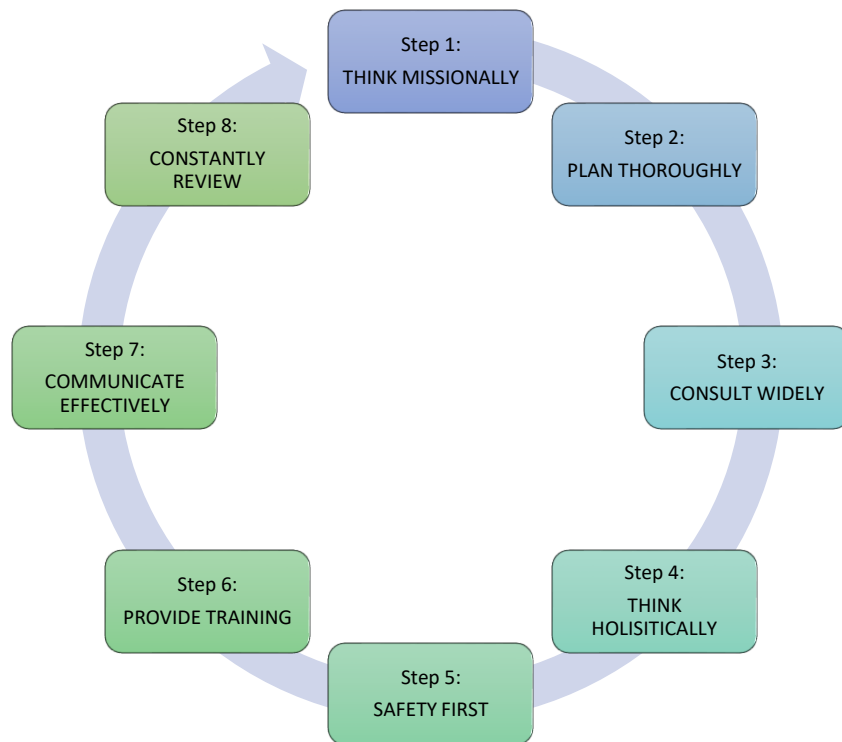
Step 1:
THINK MISSIONALLY

Step 2:
PLAN THOROUGHLY

Step 3:
CONSULT WIDELY

Step 4:
THINK HOLISITICALLY

Step 5:
SAFETY FIRST

Step 6:
PROVIDE TRAINING

Step 7:
COMMUNICATE EFFECTIVELY

Step 8:
CONSTANTLY REVIEW